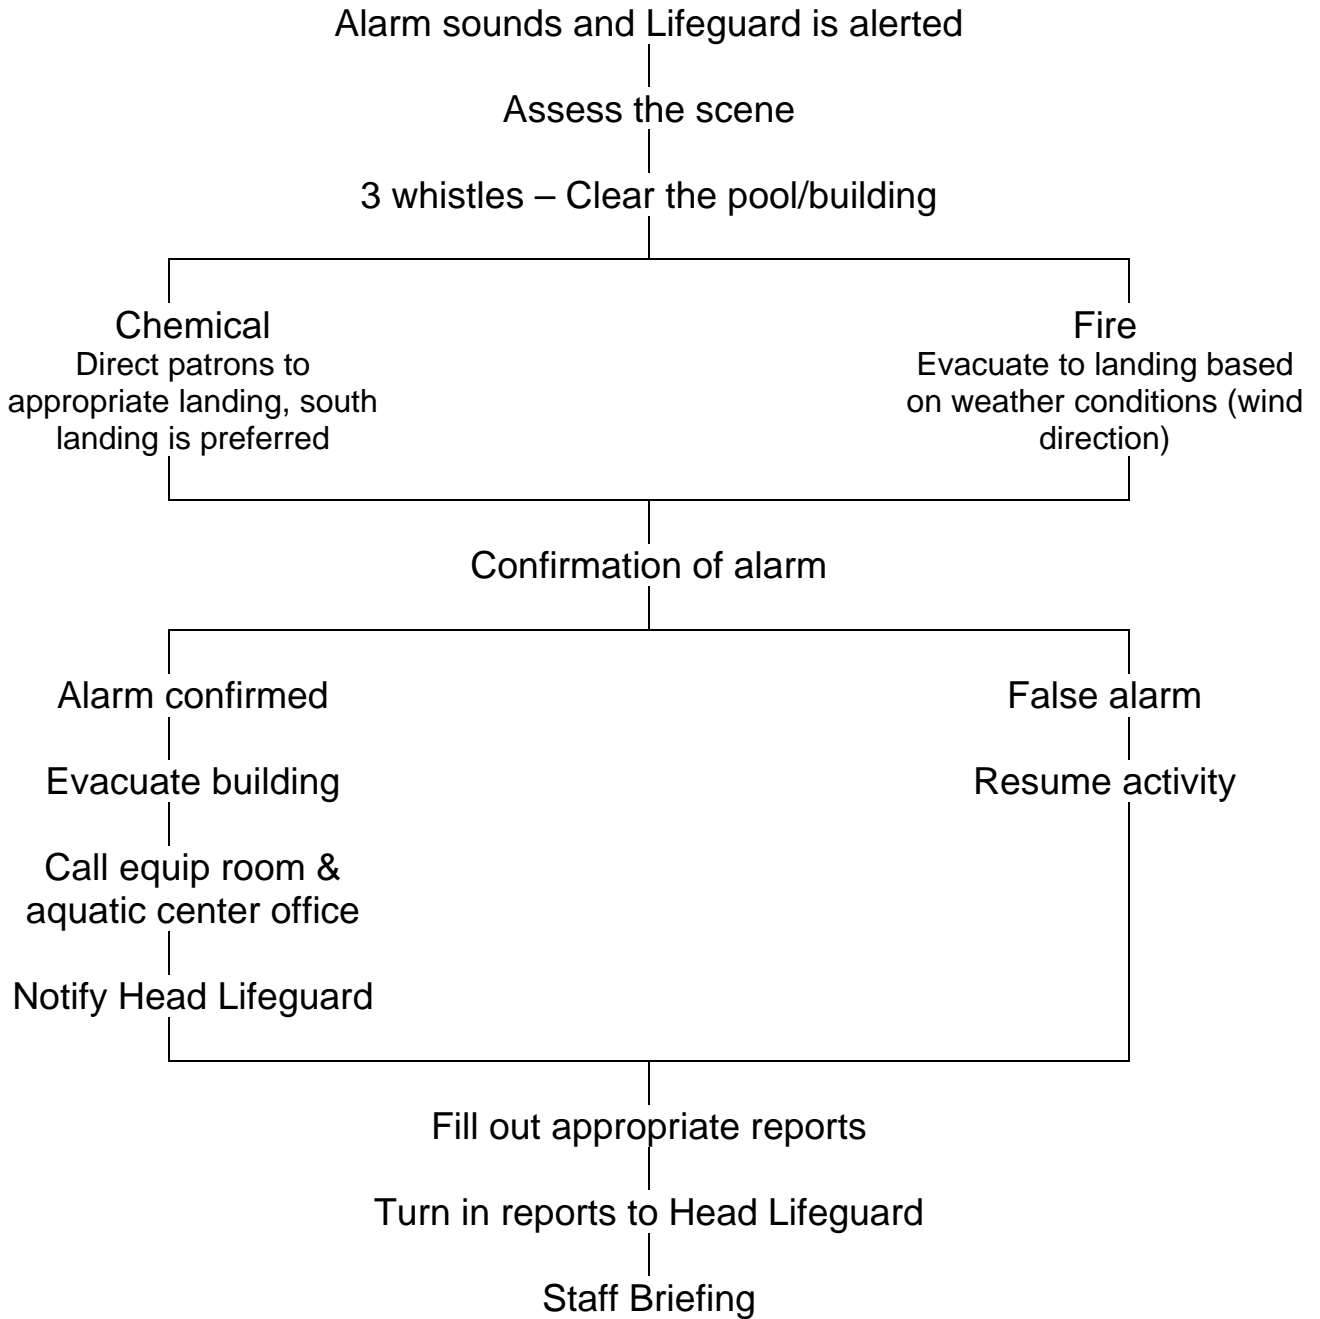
Alarm sounds and Lifeguard is alerted

Assess the scene

3 whistles – Clear the pool/building

Chemical
Direct patrons to appropriate landing, south landing is preferred

Fire
Evacuate to landing based on weather conditions (wind direction)

Confirmation of alarm

Alarm confirmed

Evacuate building

Call equip room & aquatic center office

Notify Head Lifeguard

False alarm

Resume activity

Fill out appropriate reports

Turn in reports to Head Lifeguard

Staff Briefing